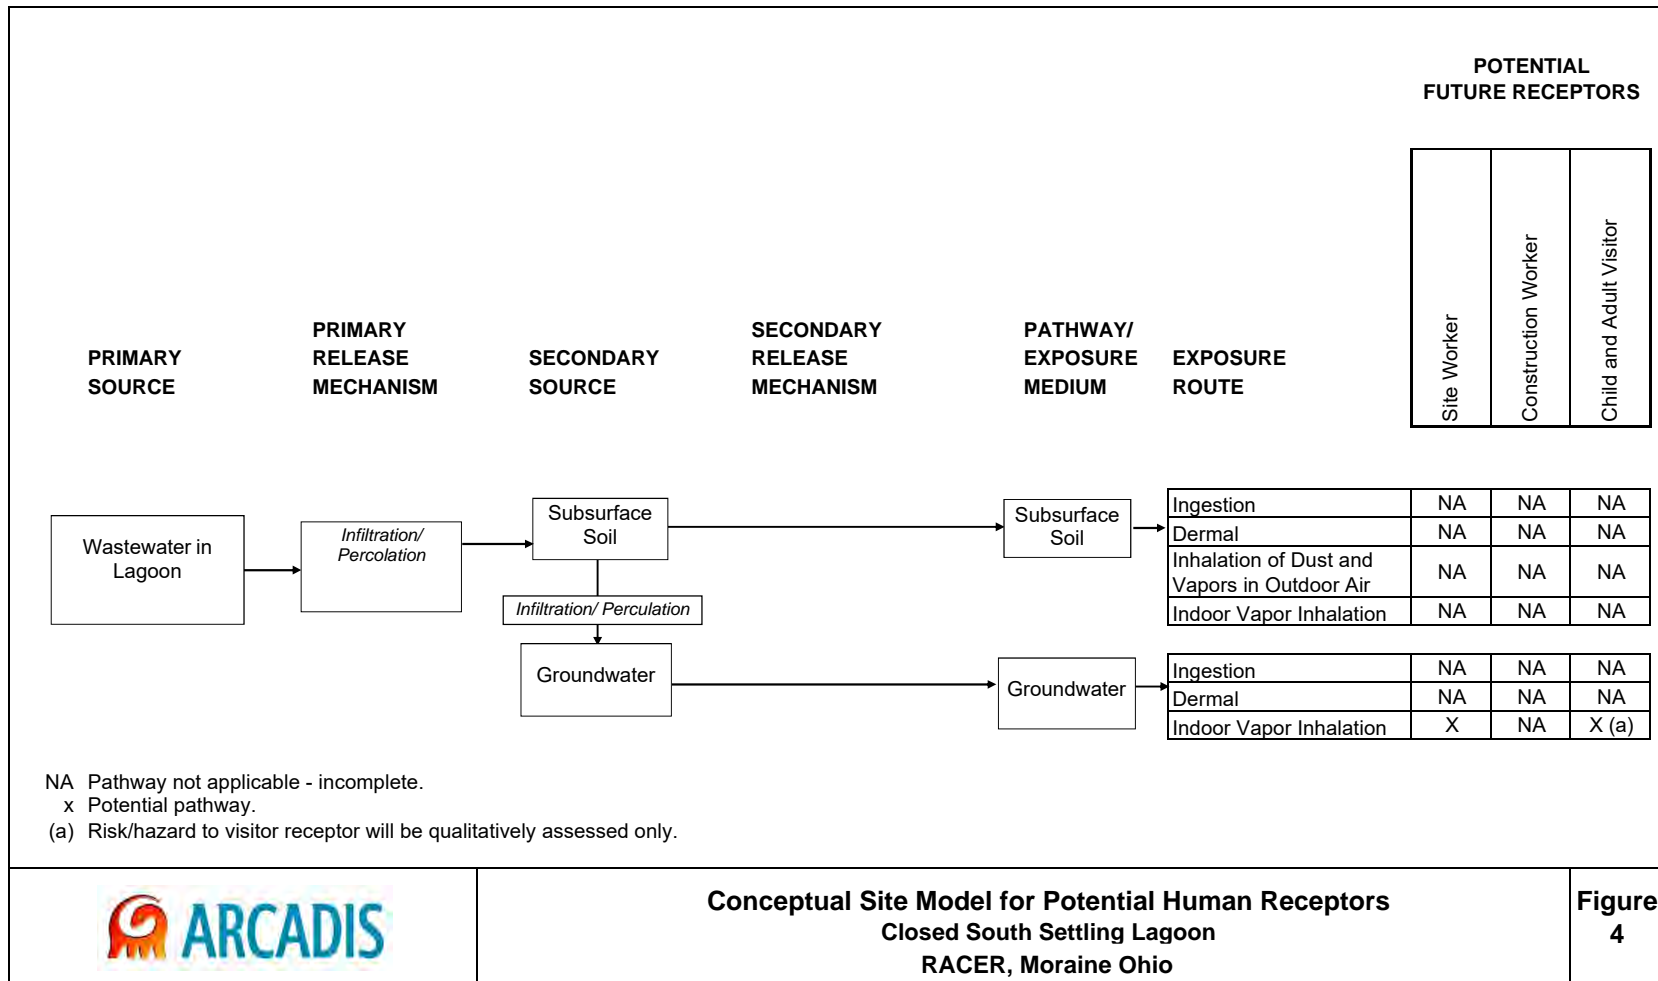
POTENTIAL FUTURE RECEPTORS

PRIMARY SOURCE

PRIMARY RELEASE MECHANISM

SECONDARY SOURCE

SECONDARY RELEASE MECHANISM

PATHWAY/ EXPOSURE MEDIUM

EXPOSURE ROUTE

| | Site Worker | Construction Worker | Child and Adult Visitor |
|---|---|---|---|
| Ingestion | NA | NA | NA |
| Dermal | NA | NA | NA |
| Inhalation of Dust and Vapors in Outdoor Air | NA | NA | NA |
| Indoor Vapor Inhalation | NA | NA | NA |
| Ingestion | NA | NA | NA |
| Dermal | NA | NA | NA |
| Indoor Vapor Inhalation | X | NA | X (a) |

Wastewater in Lagoon

Infiltration/ Percolation

Subsurface Soil

Infiltration/ Perculation

Groundwater

Subsurface Soil

Groundwater

NA Pathway not applicable - incomplete.
x Potential pathway.
(a) Risk/hazard to visitor receptor will be qualitatively assessed only.

ARCADIS

Conceptual Site Model for Potential Human Receptors
Closed South Settling Lagoon
RACER, Moraine Ohio

Figure
4